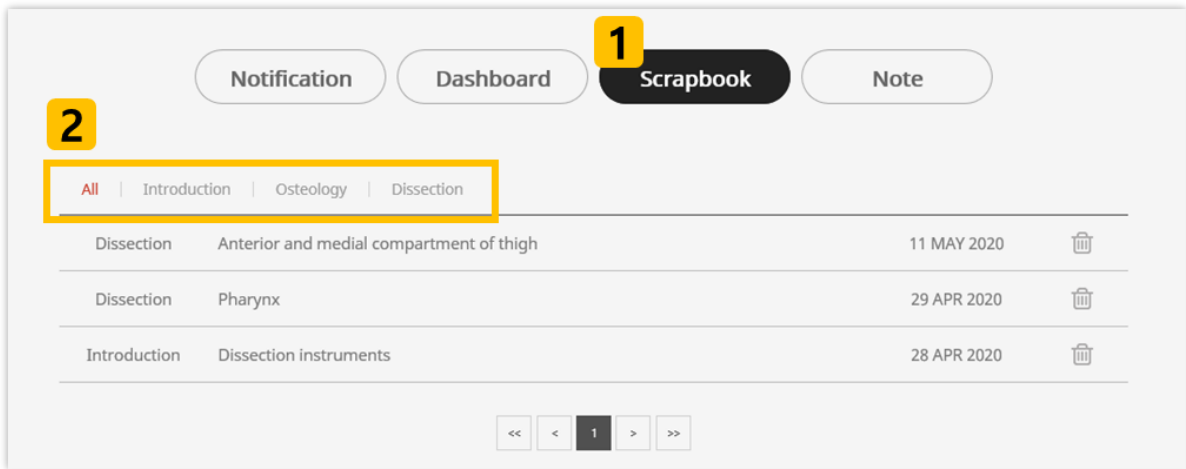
1

Notification Dashboard Scrapbook Note

2

All | Introduction | Osteology | Dissection

| | | |
|---|---|---|
| Dissection | Anterior and medial compartment of thigh | 11 MAY 2020 |
| Dissection | Pharynx | 29 APR 2020 |
| Introduction | Dissection instruments | 28 APR 2020 |

<< < 1 > >>